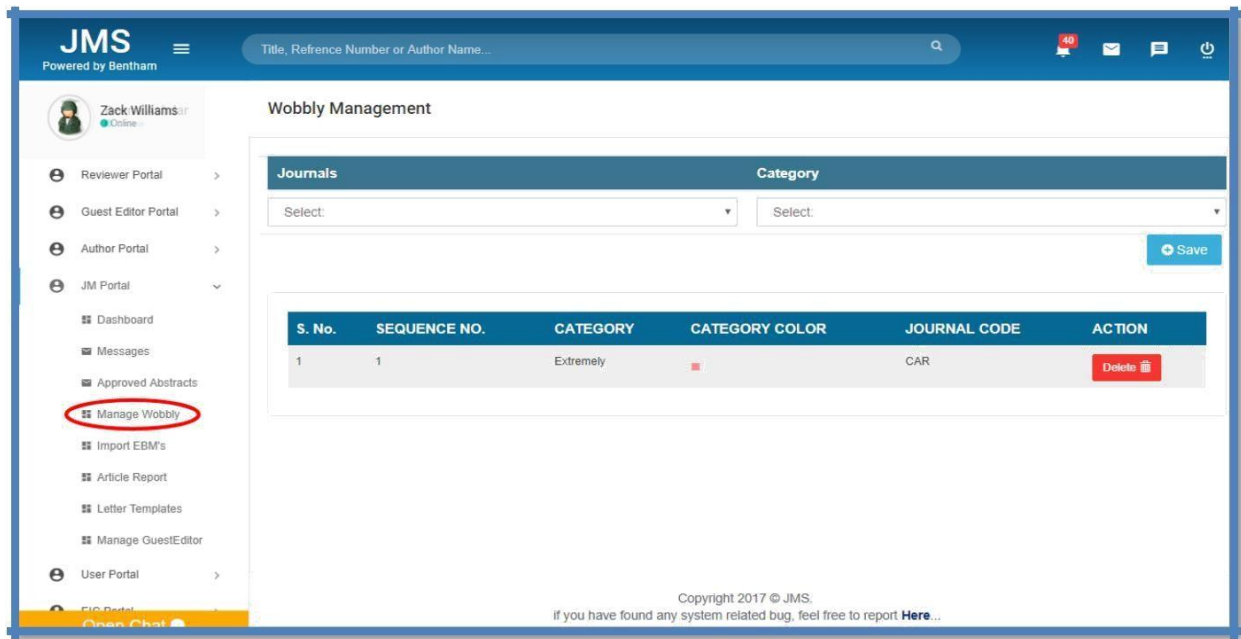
JMS
Powered by Bentham

Title, Refrence Number or Author Name...

40

Zack Williams
Online

Reviewer Portal
Guest Editor Portal
Author Portal
JM Portal
Dashboard
Messages
Approved Abstracts
Manage Wobbly
Import EBM's
Article Report
Letter Templates
Manage GuestEditor
User Portal
EIC Portal
Open Chat

Wobbly Management

| Journals | Category |
|---|---|
| Select: | Select: |

Save

| S. No. | SEQUENCE NO. | CATEGORY | CATEGORY COLOR | JOURNAL CODE | ACTION |
|---|---|---|---|---|---|
| 1 | 1 | Extremely | | CAR | Delete |

Copyright 2017 © JMS.
if you have found any system related bug, feel free to report Here...